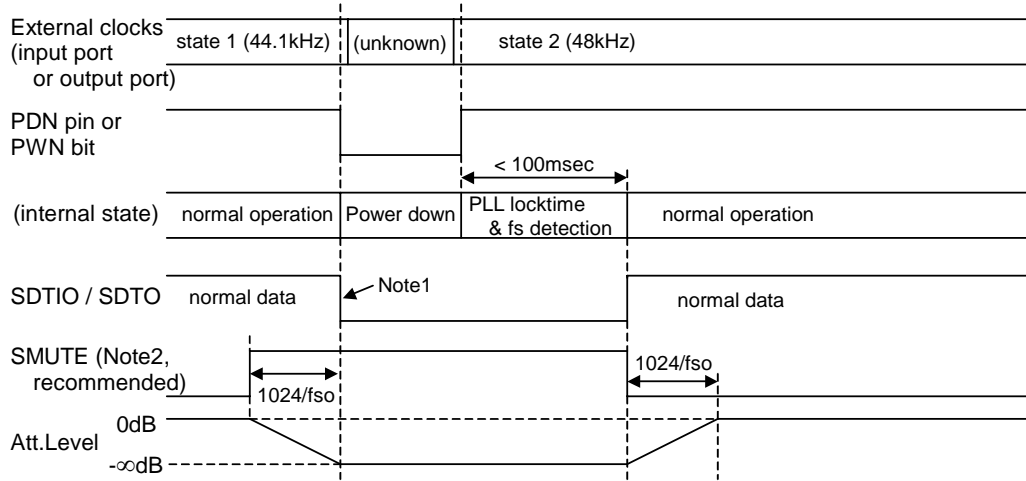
External clocks (input port or output port)
state 1 (44.1kHz)
(unknown)
state 2 (48kHz)

PDN pin or PWN bit

< 100msec

(internal state)
normal operation
Power down
PLL locktime & fs detection
normal operation

SDTIO / SDTO
normal data
Note1
normal data

SMUTE (Note2, recommended)
1024/fso
1024/fso

Att.Level
0dB
-∞dB